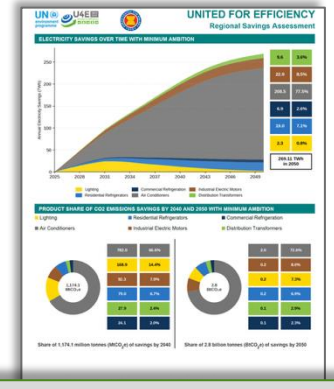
UN environment programme U4E UNITED FOR EFFICIENCY

UNITED FOR EFFICIENCY
Regional Savings Assessment

ELECTRICITY SAVINGS OVER TIME WITH MINIMUM AMBITION

Annual Electricity Savings (TWh)

250
200
150
100
50
0

2025 2028 2031 2034 2037 2040 2043 2046 2049

| 9.6 | 3.0% |
|---|---|
| 32.6 | 8.0% |
| 268.5 | 77.5% |
| 6.9 | 2.0% |
| 25.0 | 7.1% |
| 2.5 | 0.8% |

299.11 TWh in 2050

Lighting, Residential Refrigerators, Commercial Refrigeration, Air Conditioners, Industrial Electric Motors, Distribution Transformers

PRODUCT SHARE OF CO2 EMISSIONS SAVINGS BY 2040 AND 2050 WITH MINIMUM AMBITION

Lighting, Residential Refrigerators, Commercial Refrigeration, Air Conditioners, Industrial Electric Motors, Distribution Transformers

1,174.1 MtCO$_2$e

| 782.0 | 66.6% |
|---|---|
| 166.9 | 14.4% |
| 91.3 | 7.8% |
| 79.0 | 6.7% |
| 27.9 | 2.4% |
| 26.1 | 2.0% |

Share of 1,174.1 million tonnes (MtCO$_2$e) of savings by 2040

2.9 BtCO$_2$e

| 2.1 | 72.6% |
|---|---|
| 0.3 | 9.0% |
| 0.2 | 7.3% |
| 0.2 | 6.0% |
| 0.1 | 2.9% |
| 0.1 | 2.3% |

Share of 2.9 billion tonnes (BtCO$_2$e) of savings by 2050